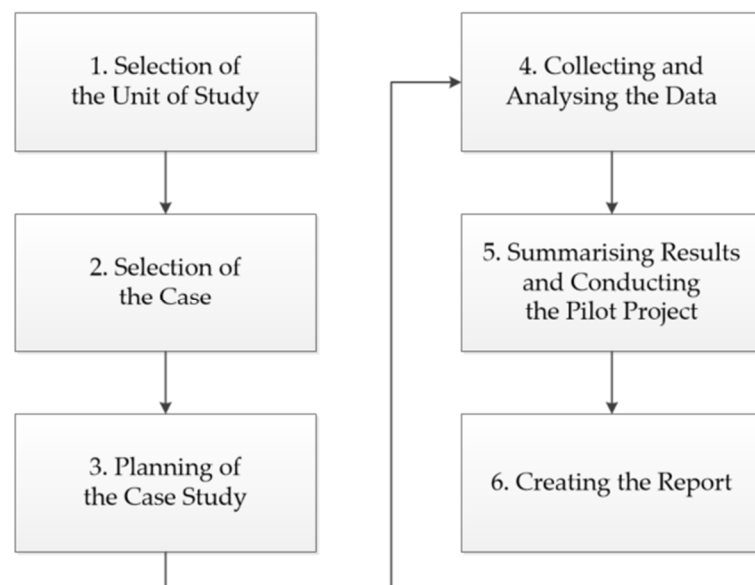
1. Selection of the Unit of Study

2. Selection of the Case

3. Planning of the Case Study

4. Collecting and Analysing the Data

5. Summarising Results and Conducting the Pilot Project

6. Creating the Report